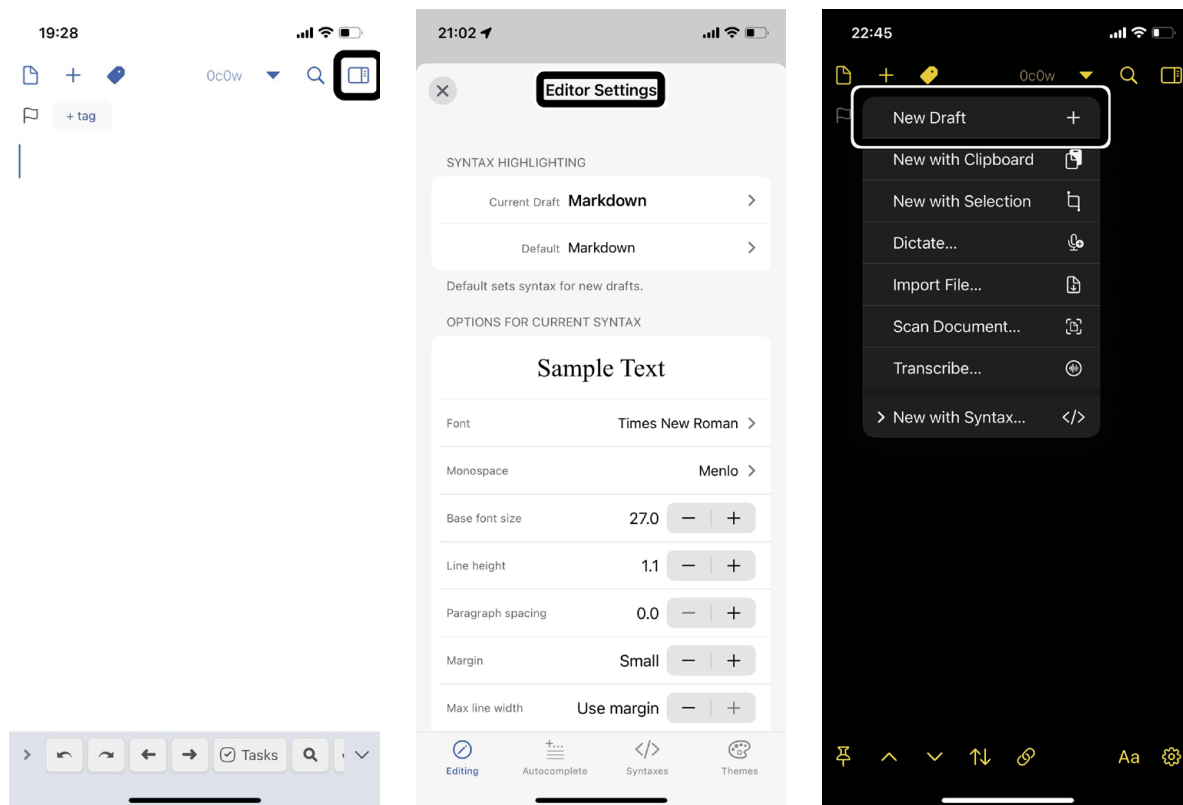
19:28

0c0w

+ tag

Tasks

21:02

Editor Settings

SYNTAX HIGHLIGHTING

Current Draft Markdown

Default Markdown

Default sets syntax for new drafts.

OPTIONS FOR CURRENT SYNTAX

Sample Text

| | |
|---|---|
| Font | Times New Roman |
| Monospace | Menlo |
| Base font size | 27.0 − + |
| Line height | 1.1 − + |
| Paragraph spacing | 0.0 − + |
| Margin | Small − + |
| Max line width | Use margin − + |

Editing Autocomplete Syntaxes Themes

22:45

0c0w

New Draft +
New with Clipboard
New with Selection
Dictate...
Import File...
Scan Document...
Transcribe...
New with Syntax... </>

Aa